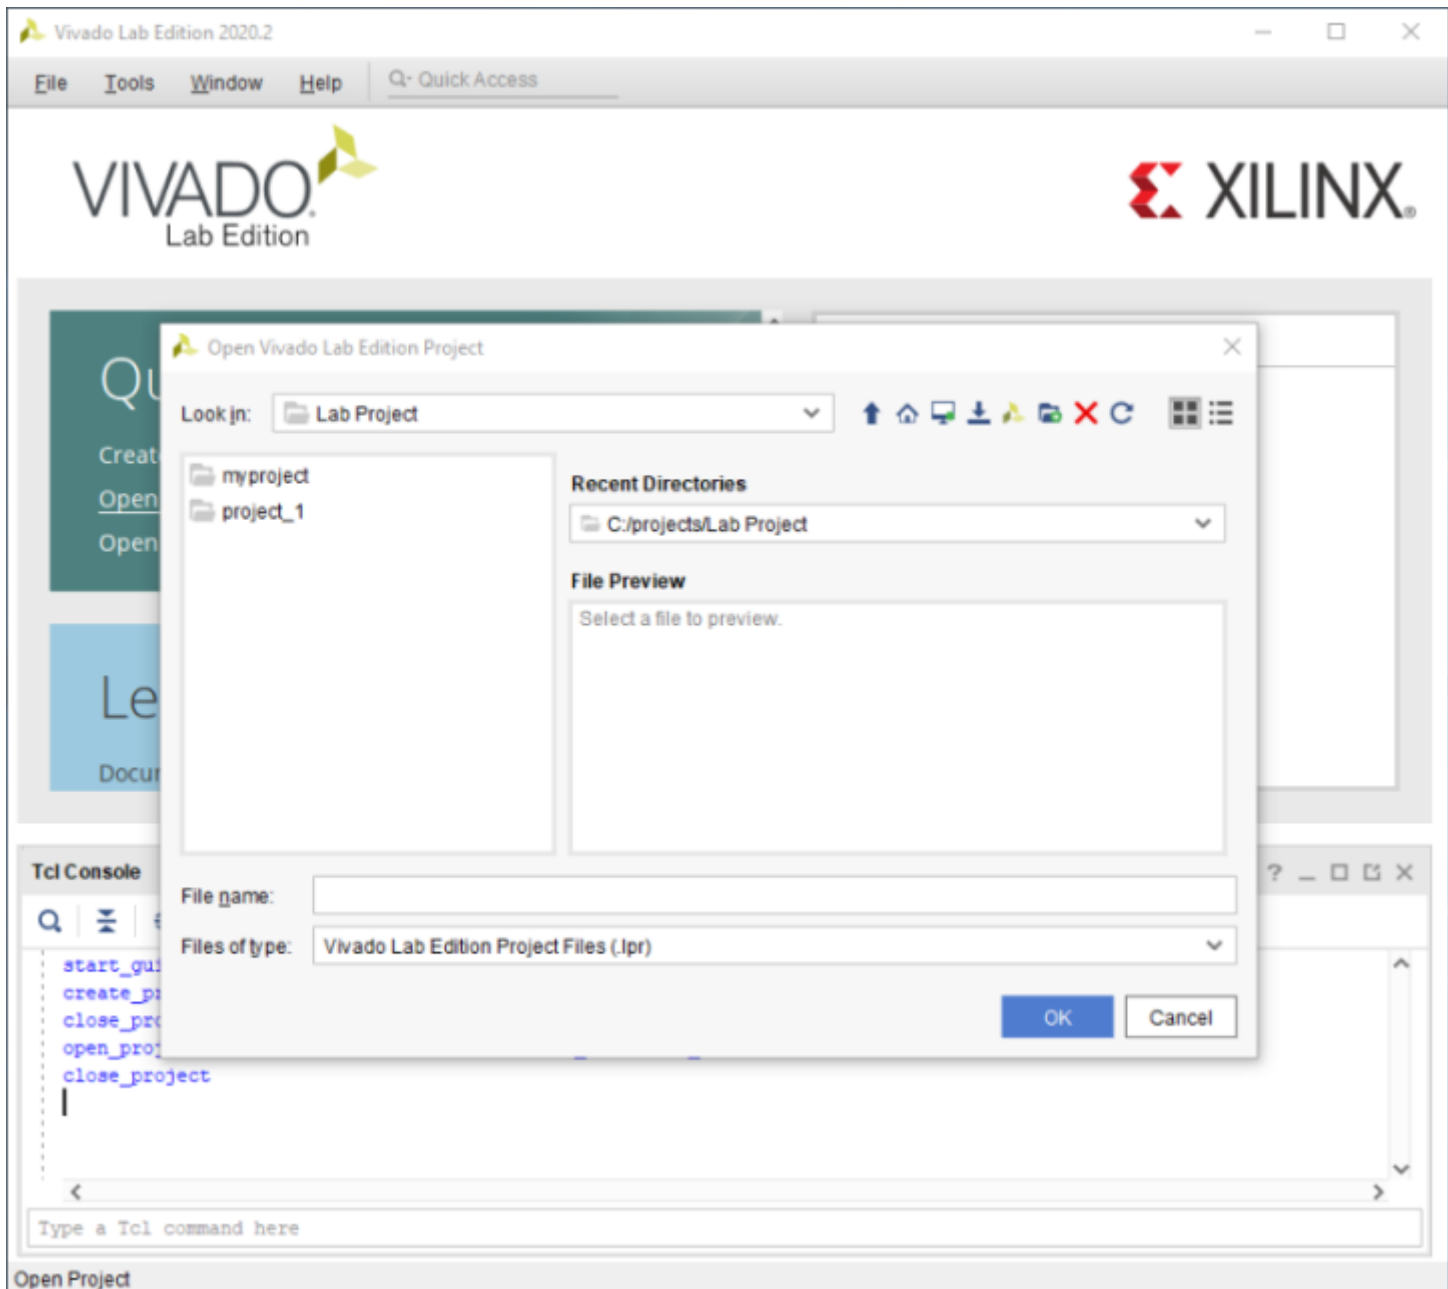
Vivado Lab Edition 2020.2

File Tools Window Help Quick Access

VIVADO Lab Edition

XILINX

Qu

Creat
Open
Open

Le

Docu

Open Vivado Lab Edition Project

Look in: Lab Project

myproject
project_1

Recent Directories

C:/projects/Lab Project

File Preview

Select a file to preview.

File name:

Files of type: Vivado Lab Edition Project Files (.lpr)

OK Cancel

Tcl Console

start_gui
create_pr
close_pro
open_proj
close_project

Type a Tcl command here

Open Project